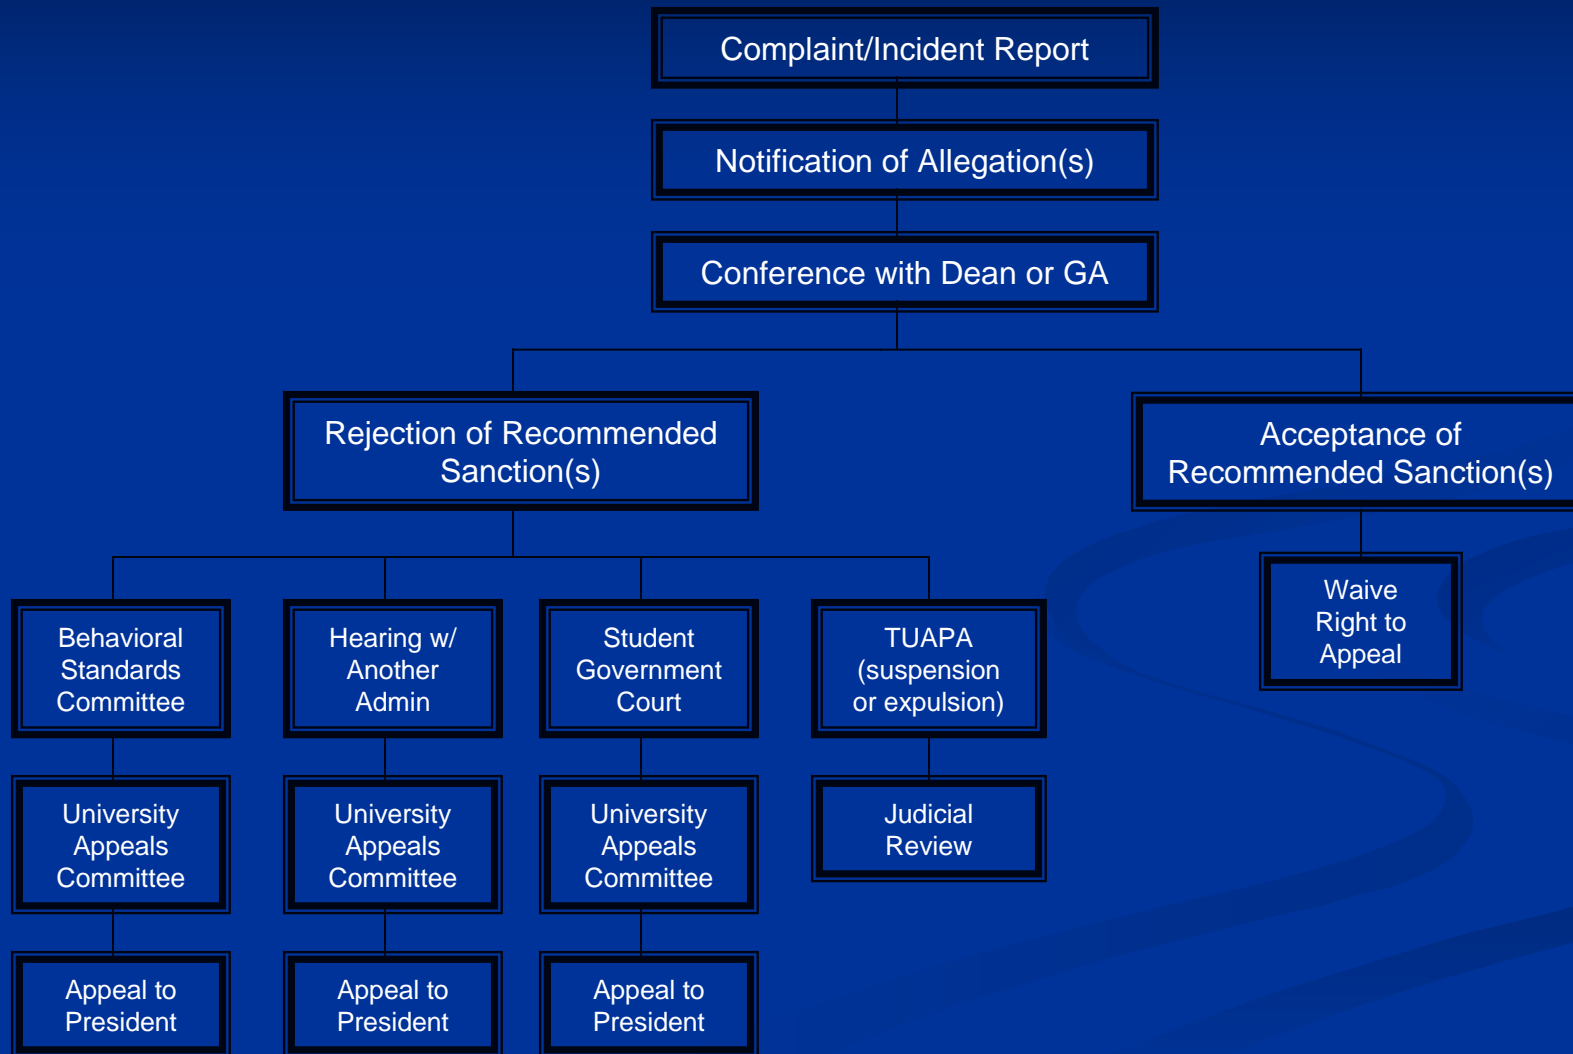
Complaint/Incident Report

Notification of Allegation(s)

Conference with Dean or GA

Rejection of Recommended Sanction(s)

Acceptance of Recommended Sanction(s)

Waive Right to Appeal

Behavioral Standards Committee

Hearing w/ Another Admin

Student Government Court

TUAPA (suspension or expulsion)

University Appeals Committee

University Appeals Committee

University Appeals Committee

Judicial Review

Appeal to President

Appeal to President

Appeal to President